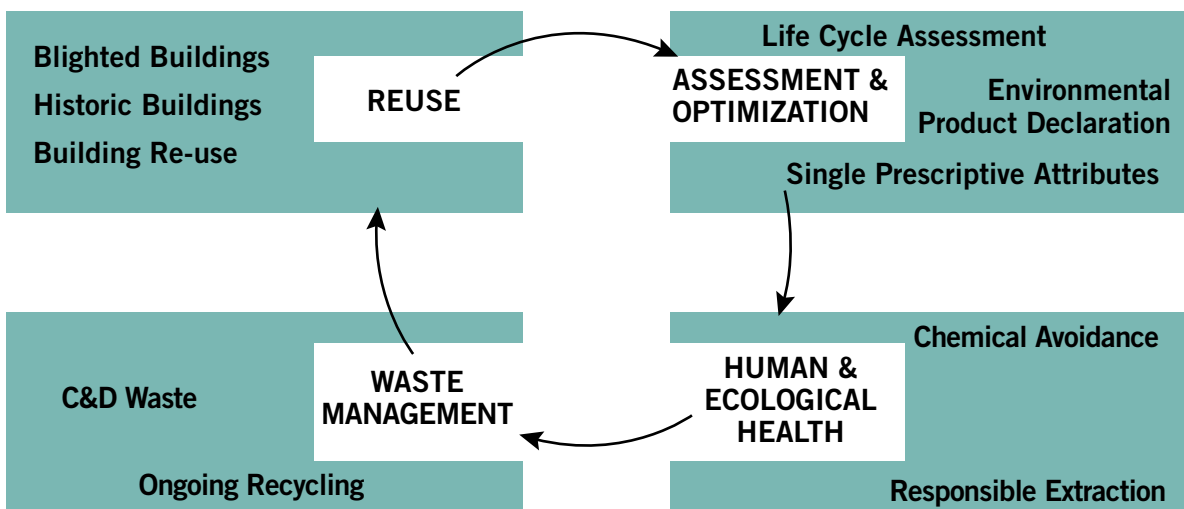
Blighted Buildings
Historic Buildings
Building Re-use

REUSE

Life Cycle Assessment

ASSESSMENT & OPTIMIZATION

Environmental Product Declaration

Single Prescriptive Attributes

Chemical Avoidance

HUMAN & ECOLOGICAL HEALTH

Responsible Extraction

C&D Waste

WASTE MANAGEMENT

Ongoing Recycling